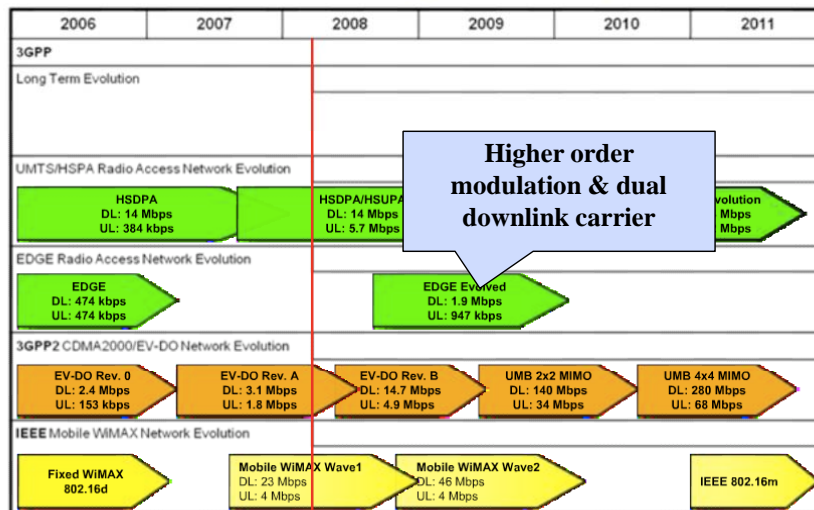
| 2006 | 2007 | 2008 | 2009 | 2010 | 2011 |
|---|---|---|---|---|---|

3GPP

Long Term Evolution

UMTS/HSPA Radio Access Network Evolution

HSDPA
DL: 14 Mbps
UL: 384 kbps

HSDPA/HSUPA
DL: 14 Mbps
UL: 5.7 Mbps

Higher order modulation & dual downlink carrier

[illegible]volution
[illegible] Mbps
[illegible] Mbps

EDGE Radio Access Network Evolution

EDGE
DL: 474 kbps
UL: 474 kbps

EDGE Evolved
DL: 1.9 Mbps
UL: 947 kbps

3GPP2 CDMA2000/EV-DO Network Evolution

EV-DO Rev. 0
DL: 2.4 Mbps
UL: 153 kbps

EV-DO Rev. A
DL: 3.1 Mbps
UL: 1.8 Mbps

EV-DO Rev. B
DL: 14.7 Mbps
UL: 4.9 Mbps

UMB 2x2 MIMO
DL: 140 Mbps
UL: 34 Mbps

UMB 4x4 MIMO
DL: 280 Mbps
UL: 68 Mbps

IEEE Mobile WiMAX Network Evolution

Fixed WiMAX
802.16d

Mobile WiMAX Wave1
DL: 23 Mbps
UL: 4 Mbps

Mobile WiMAX Wave2
DL: 46 Mbps
UL: 4 Mbps

IEEE 802.16m